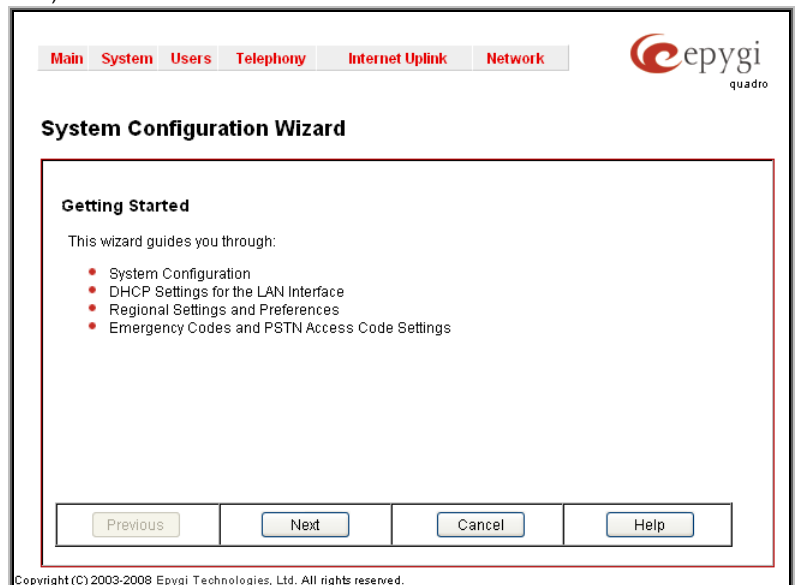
Main System Users Telephony Internet Uplink Network

epygi
quadro

System Configuration Wizard

Getting Started

This wizard guides you through:

- System Configuration
- DHCP Settings for the LAN Interface
- Regional Settings and Preferences
- Emergency Codes and PSTN Access Code Settings

Previous Next Cancel Help

Copyright (C) 2003-2008 Epygi Technologies, Ltd. All rights reserved.